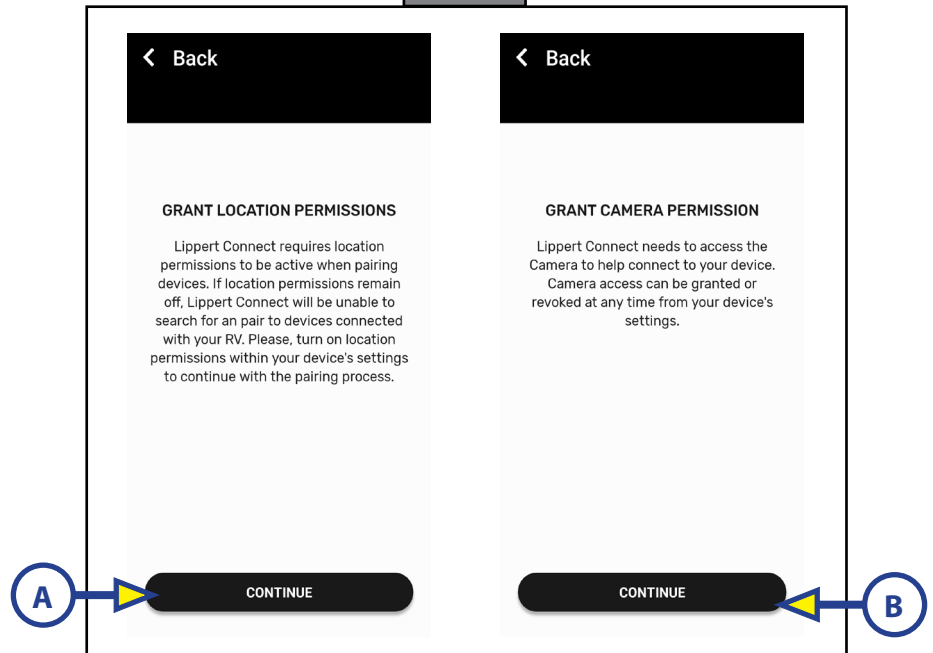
< Back

GRANT LOCATION PERMISSIONS

Lippert Connect requires location permissions to be active when pairing devices. If location permissions remain off, Lippert Connect will be unable to search for an pair to devices connected with your RV. Please, turn on location permissions within your device's settings to continue with the pairing process.

CONTINUE

A

< Back

GRANT CAMERA PERMISSION

Lippert Connect needs to access the Camera to help connect to your device. Camera access can be granted or revoked at any time from your device's settings.

CONTINUE

B